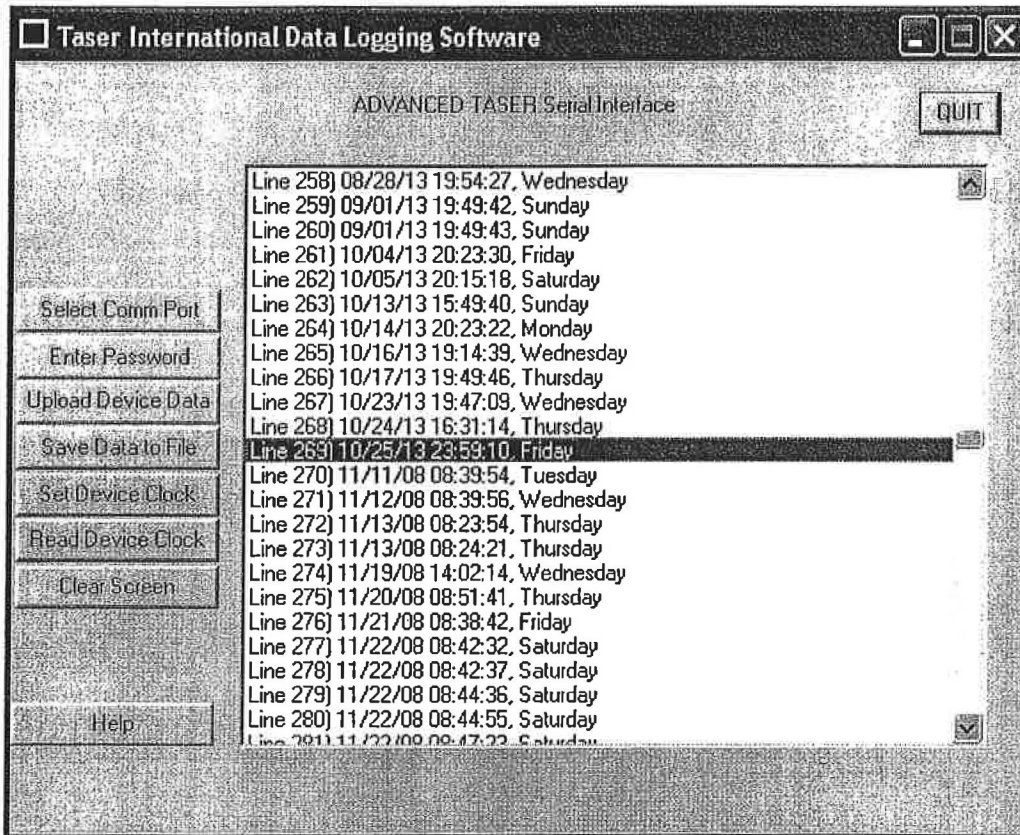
Taser International Data Logging Software

ADVANCED TASER Serial Interface

QUIT

Select Comm Port
Enter Password
Upload Device Data
Save Data to File
Set Device Clock
Read Device Clock
Clear Screen

Help

Line 258) 08/28/13 19:54:27, Wednesday
Line 259) 09/01/13 19:49:42, Sunday
Line 260) 09/01/13 19:49:43, Sunday
Line 261) 10/04/13 20:23:30, Friday
Line 262) 10/05/13 20:15:18, Saturday
Line 263) 10/13/13 15:49:40, Sunday
Line 264) 10/14/13 20:23:22, Monday
Line 265) 10/16/13 19:14:39, Wednesday
Line 266) 10/17/13 19:49:46, Thursday
Line 267) 10/23/13 19:47:09, Wednesday
Line 268) 10/24/13 16:31:14, Thursday
Line 269) 10/25/13 23:59:10, Friday
Line 270) 11/11/08 08:39:54, Tuesday
Line 271) 11/12/08 08:39:56, Wednesday
Line 272) 11/13/08 08:23:54, Thursday
Line 273) 11/13/08 08:24:21, Thursday
Line 274) 11/19/08 14:02:14, Wednesday
Line 275) 11/20/08 08:51:41, Thursday
Line 276) 11/21/08 08:38:42, Friday
Line 277) 11/22/08 08:42:32, Saturday
Line 278) 11/22/08 08:42:37, Saturday
Line 279) 11/22/08 08:44:36, Saturday
Line 280) 11/22/08 08:44:55, Saturday
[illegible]